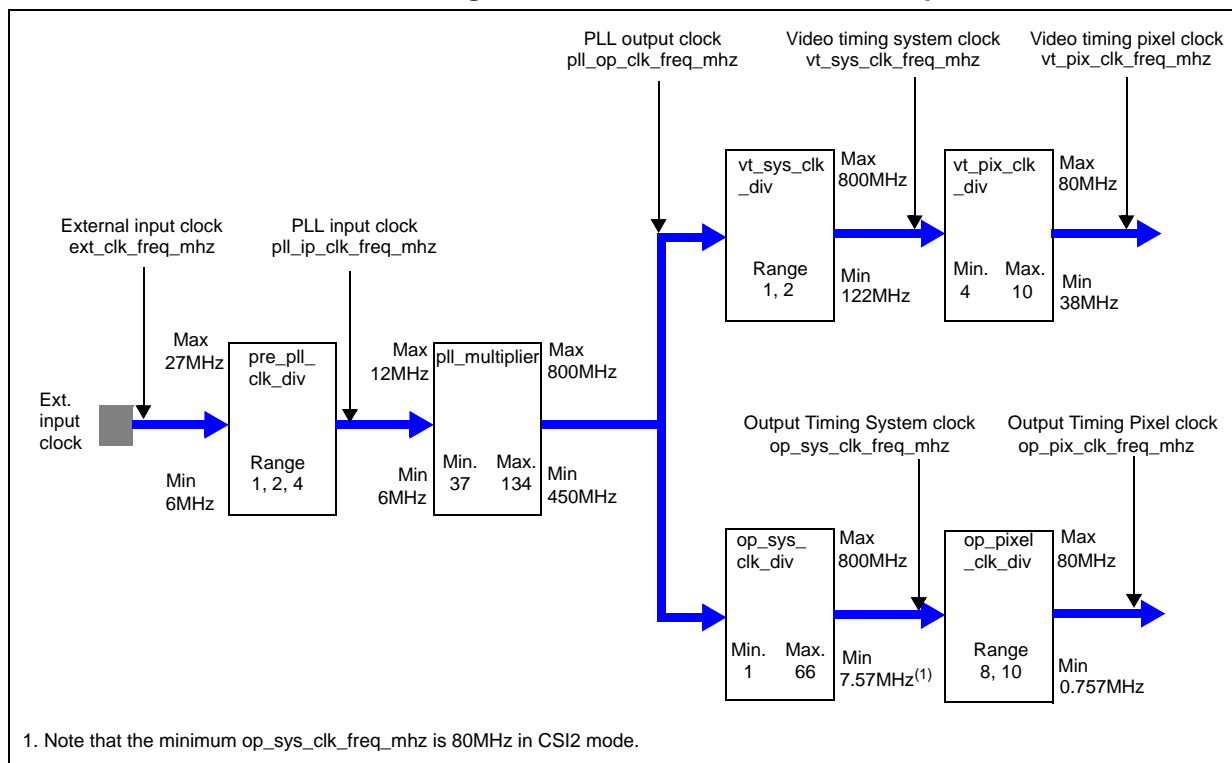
PLL output clock
pll_op_clk_freq_mhz

Video timing system clock
vt_sys_clk_freq_mhz

Video timing pixel clock
vt_pix_clk_freq_mhz

vt_sys_clk_div

Range
1, 2

Max
800MHz

Min
122MHz

vt_pix_clk_div

Min.
4

Max.
10

Max
80MHz

Min
38MHz

External input clock
ext_clk_freq_mhz

PLL input clock
pll_ip_clk_freq_mhz

Max
27MHz

Min
6MHz

Ext.
input
clock

pre_pll_clk_div

Range
1, 2, 4

Max
12MHz

Min
6MHz

pll_multiplier

Min.
37

Max.
134

Max
800MHz

Min
450MHz

Output Timing System clock
op_sys_clk_freq_mhz

Output Timing Pixel clock
op_pix_clk_freq_mhz

op_sys_clk_div

Min.
1

Max.
66

Max
800MHz

Min
7.57MHz$^{(1)}$

op_pixel_clk_div

Range
8, 10

Max
80MHz

Min
0.757MHz

1. Note that the minimum op_sys_clk_freq_mhz is 80MHz in CSI2 mode.